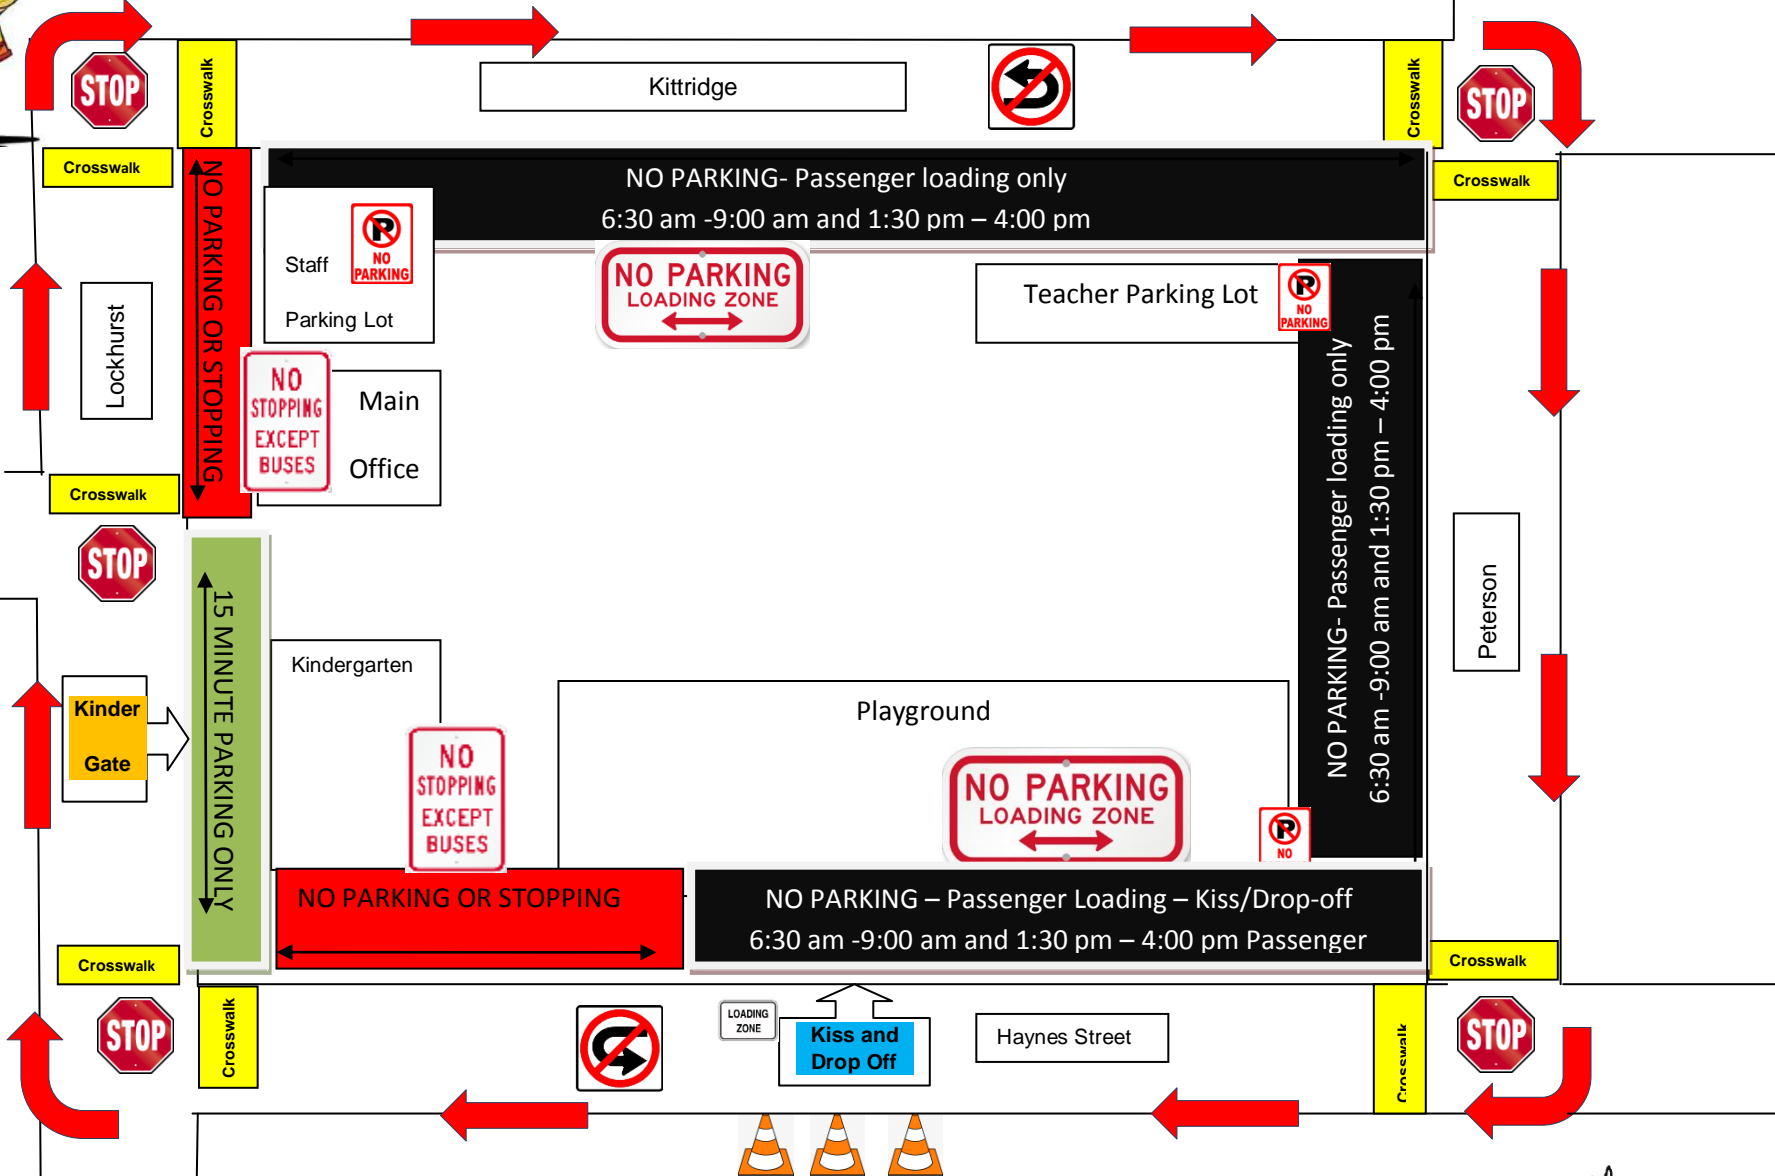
STOP

Crosswalk

Kittridge

Crosswalk

STOP

Crosswalk

NO PARKING- Passenger loading only
6:30 am -9:00 am and 1:30 pm – 4:00 pm

Crosswalk

NO PARKING OR STOPPING

Staff

NO PARKING

Parking Lot

NO PARKING
LOADING ZONE

Teacher Parking Lot

NO PARKING

Lockhurst

NO STOPPING EXCEPT BUSES

Main

Office

NO PARKING- Passenger loading only
6:30 am -9:00 am and 1:30 pm – 4:00 pm

Crosswalk

STOP

15 MINUTE PARKING ONLY

Kindergarten

Peterson

Kinder

Gate

Playground

NO STOPPING EXCEPT BUSES

NO PARKING
LOADING ZONE

NO

NO PARKING OR STOPPING

NO PARKING – Passenger Loading – Kiss/Drop-off
6:30 am -9:00 am and 1:30 pm – 4:00 pm Passenger

Crosswalk

Crosswalk

STOP

Crosswalk

LOADING ZONE

Kiss and Drop Off

Haynes Street

Crosswalk

STOP